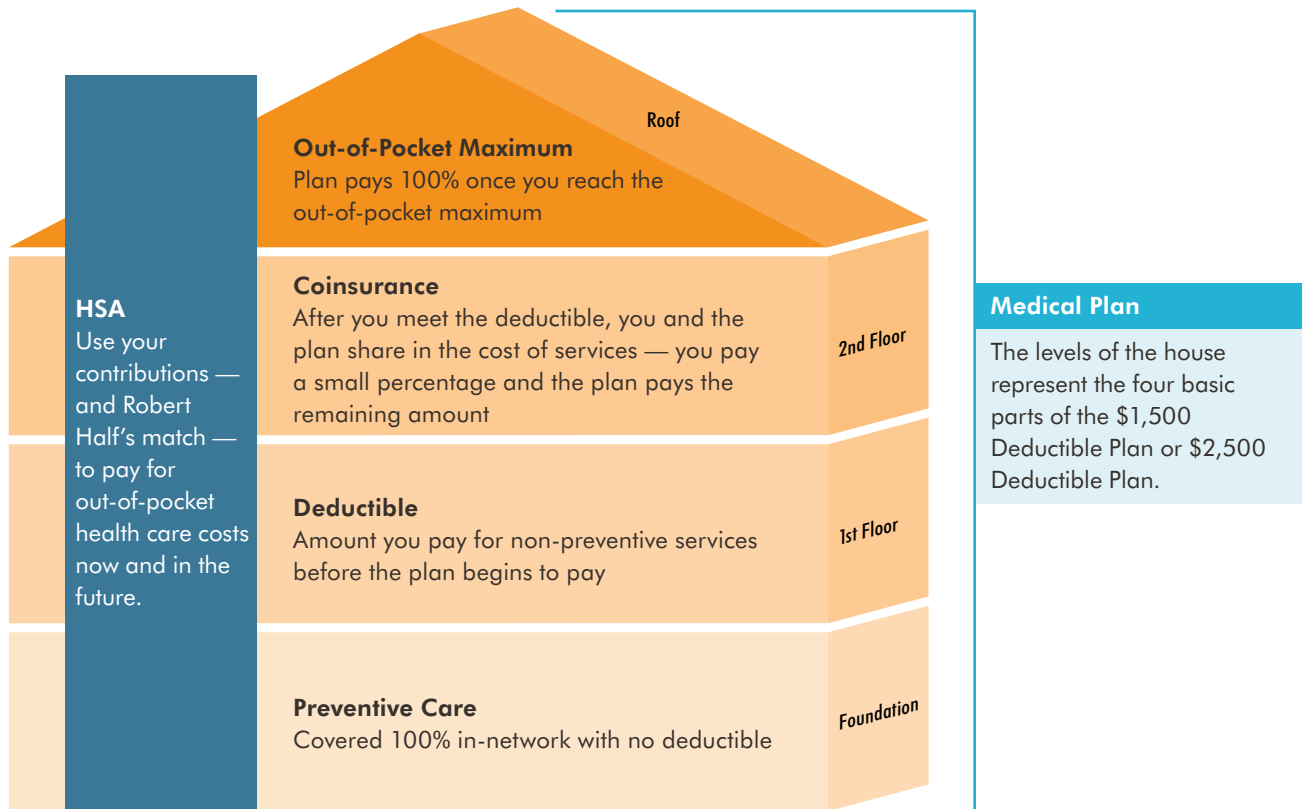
HSA
Use your contributions — and Robert Half's match — to pay for out-of-pocket health care costs now and in the future.

Roof

Out-of-Pocket Maximum
Plan pays 100% once you reach the out-of-pocket maximum

Coinsurance
After you meet the deductible, you and the plan share in the cost of services — you pay a small percentage and the plan pays the remaining amount

2nd Floor

Deductible
Amount you pay for non-preventive services before the plan begins to pay

1st Floor

Preventive Care
Covered 100% in-network with no deductible

Foundation

Medical Plan
The levels of the house represent the four basic parts of the $1,500 Deductible Plan or $2,500 Deductible Plan.